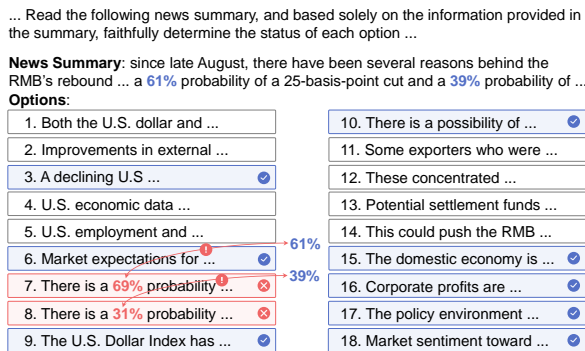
... Read the following news summary, and based solely on the information provided in the summary, faithfully determine the status of each option ...

**News Summary**: since late August, there have been several reasons behind the RMB's rebound ... a 61% probability of a 25-basis-point cut and a 39% probability of ...

**Options**:

1. Both the U.S. dollar and ...
2. Improvements in external ...
3. A declining U.S ...
4. U.S. economic data ...
5. U.S. employment and ...
6. Market expectations for ...
7. There is a 69% probability ...
8. There is a 31% probability ...
9. The U.S. Dollar Index has ...

10. There is a possibility of ...
11. Some exporters who were ...
12. These concentrated ...
13. Potential settlement funds ...
14. This could push the RMB ...
15. The domestic economy is ...
16. Corporate profits are ...
17. The policy environment ...
18. Market sentiment toward ...

61%
39%